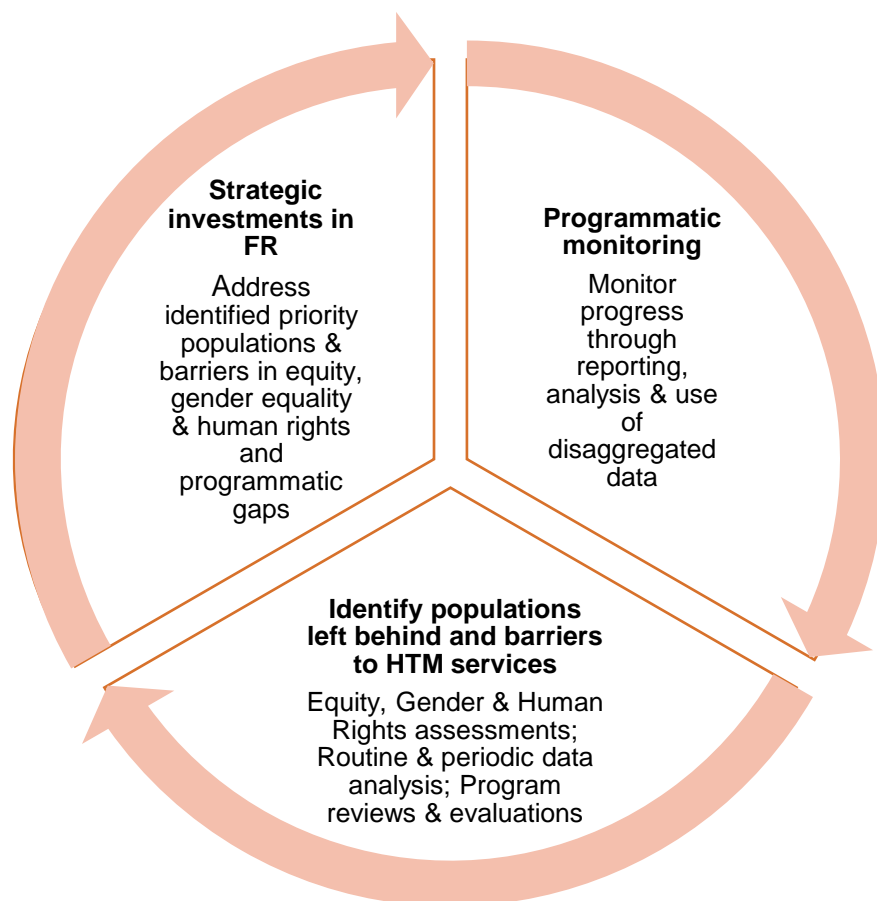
**Strategic investments in FR**

Address identified priority populations & barriers in equity, gender equality & human rights and programmatic gaps

**Programmatic monitoring**

Monitor progress through reporting, analysis & use of disaggregated data

**Identify populations left behind and barriers to HTM services**

Equity, Gender & Human Rights assessments; Routine & periodic data analysis; Program reviews & evaluations